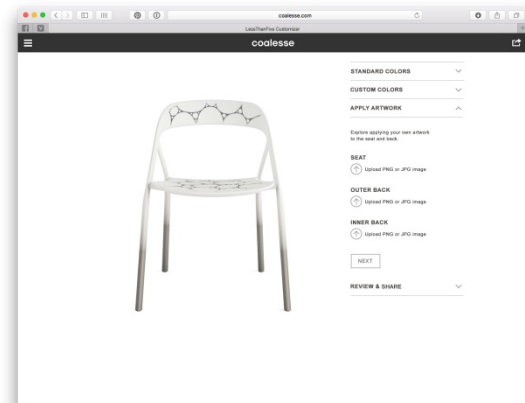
coalesce.com

LessThanFive Customizer

coalesse

STANDARD COLORS

CUSTOM COLORS

APPLY ARTWORK

Explore applying your own artwork to the seat and back.

SEAT

Upload PNG or JPG image

OUTER BACK

Upload PNG or JPG image

INNER BACK

Upload PNG or JPG image

NEXT

REVIEW & SHARE